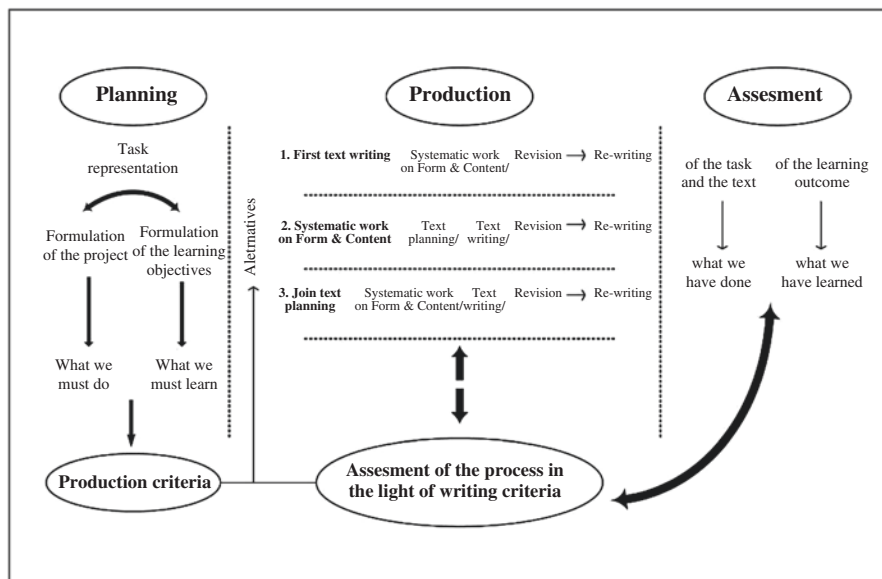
Planning

Production

Assesment

Task representation

Formulation of the project

Formulation of the learning objectives

What we must do

What we must learn

Production criteria

Aletrnatives

1. First text writing Systematic work on Form & Content/ Revision → Re-writing

2. Systematic work on Form & Content Text planning/ Text writing/ Revision → Re-writing

3. Join text planning Systematic work on Form & Content/ Text writing/ Revision → Re-writing

Assesment of the process in the light of writing criteria

of the task and the text

of the learning outcome

what we have done

what we have learned